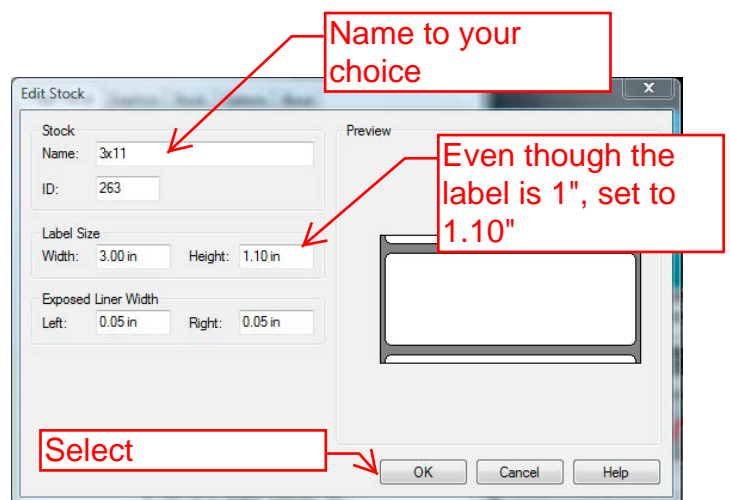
Name to your choice

Edit Stock

Stock
Name: 3x11
ID: 263

Preview

Even though the label is 1", set to 1.10"

Label Size
Width: 3.00 in Height: 1.10 in

Exposed Liner Width
Left: 0.05 in Right: 0.05 in

Select

OK Cancel Help